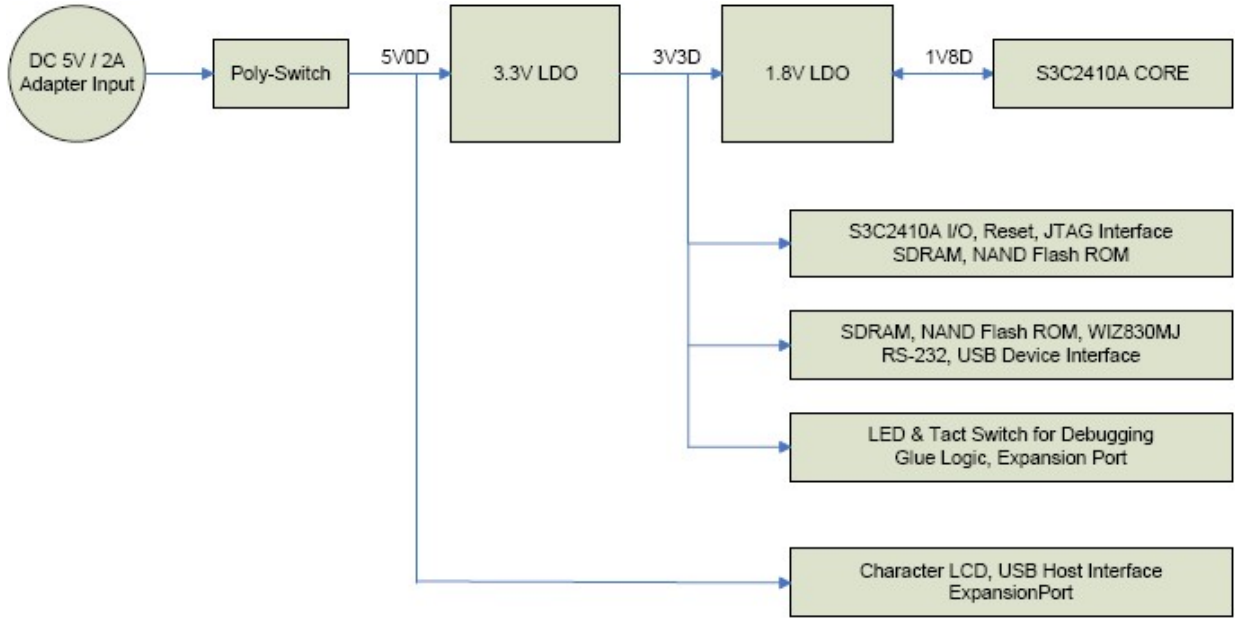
DC 5V / 2A Adapter Input

Poly-Switch

5V0D

3.3V LDO

3V3D

1.8V LDO

1V8D

S3C2410A CORE

S3C2410A I/O, Reset, JTAG Interface
SDRAM, NAND Flash ROM

SDRAM, NAND Flash ROM, WIZ830MJ
RS-232, USB Device Interface

LED & Tact Switch for Debugging
Glue Logic, Expansion Port

Character LCD, USB Host Interface
ExpansionPort